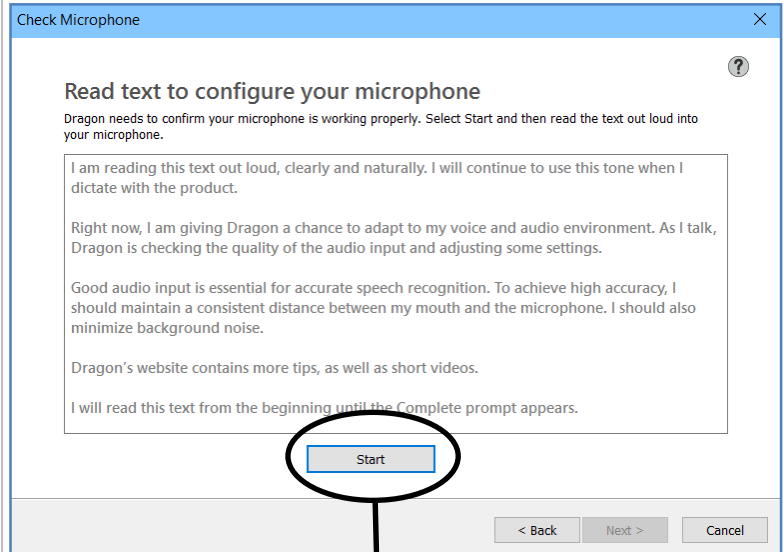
Check Microphone

?

Read text to configure your microphone

Dragon needs to confirm your microphone is working properly. Select Start and then read the text out loud into your microphone.

I am reading this text out loud, clearly and naturally. I will continue to use this tone when I dictate with the product.

Right now, I am giving Dragon a chance to adapt to my voice and audio environment. As I talk, Dragon is checking the quality of the audio input and adjusting some settings.

Good audio input is essential for accurate speech recognition. To achieve high accuracy, I should maintain a consistent distance between my mouth and the microphone. I should also minimize background noise.

Dragon's website contains more tips, as well as short videos.

I will read this text from the beginning until the Complete prompt appears.

Start

< Back

Next >

Cancel